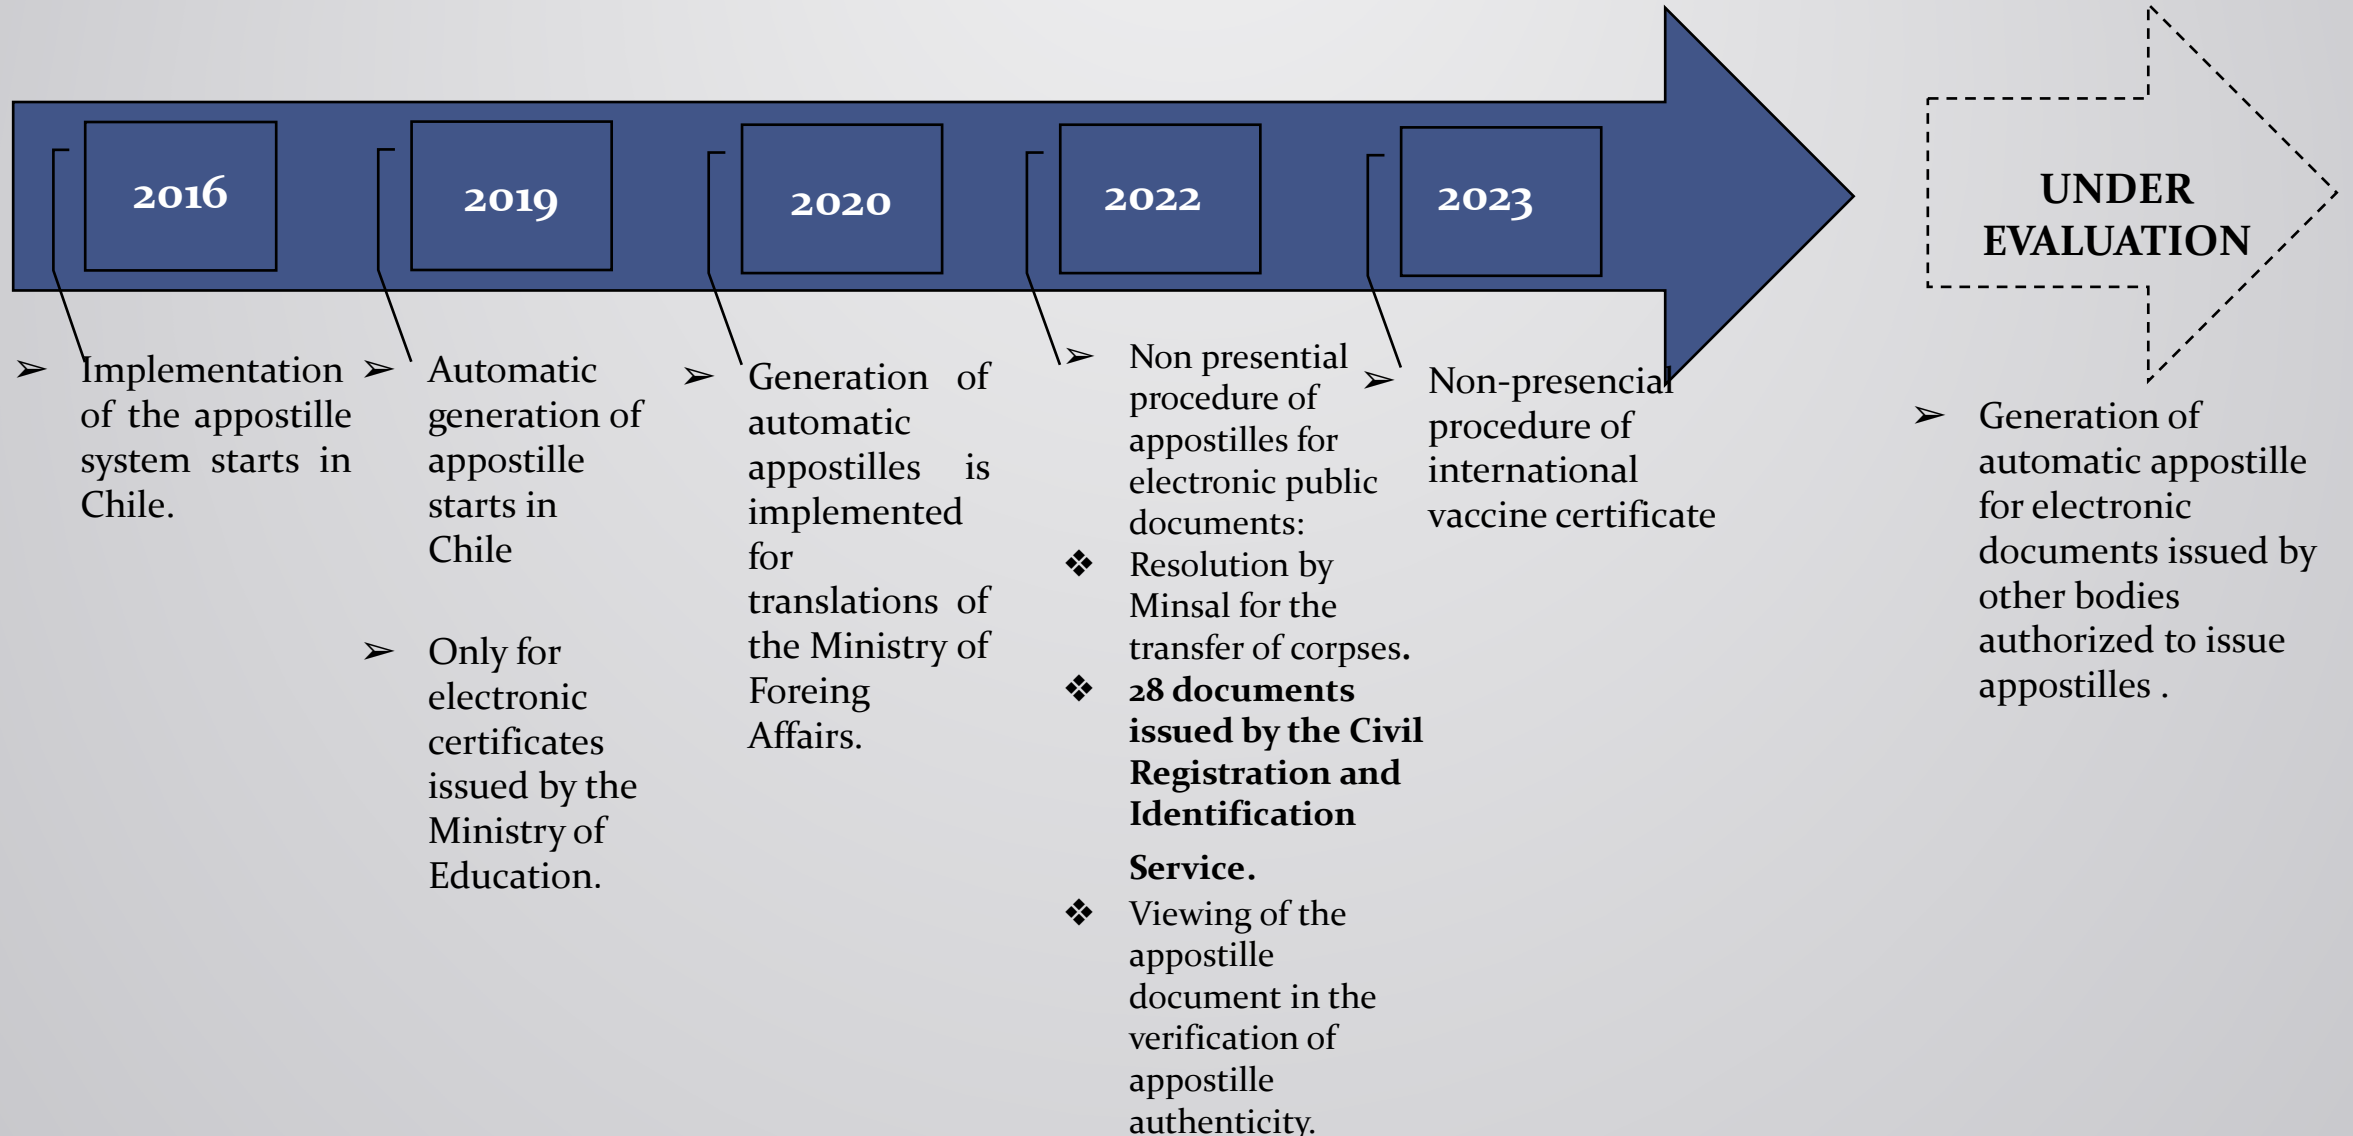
2016

2019

2020

2022

2023

UNDER EVALUATION

➢ Implementation of the appostille system starts in Chile.

➢ Automatic generation of appostille starts in Chile

➢ Only for electronic certificates issued by the Ministry of Education.

➢ Generation of automatic appostilles is implemented for translations of the Ministry of Foreing Affairs.

➢ Non presential procedure of appostilles for electronic public documents:

❖ Resolution by Minsal for the transfer of corpses.

❖ **28 documents issued by the Civil Registration and Identification Service.**

❖ Viewing of the appostille document in the verification of appostille authenticity.

➢ Non-presencial procedure of international vaccine certificate

➢ Generation of automatic appostille for electronic documents issued by other bodies authorized to issue appostilles .